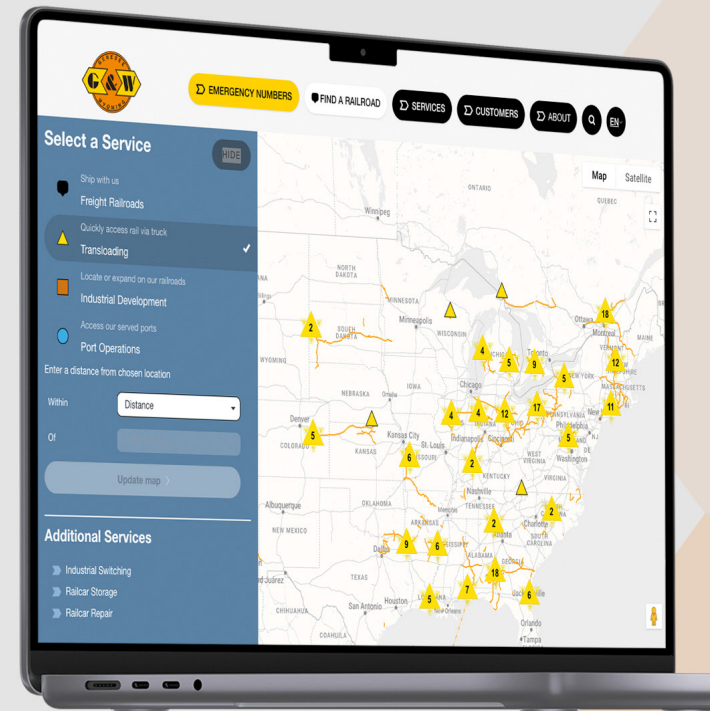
G&W

EMERGENCY NUMBERS FIND A RAILROAD SERVICES CUSTOMERS ABOUT EN

Select a Service

HIDE

Ship with us
Freight Railroads

Quickly access rail via truck
Transloading

Locate or expand on our railroads
Industrial Development

Access our served ports
Port Operations

Enter a distance from chosen location

Within Distance

Of

Update map

Additional Services

Industrial Switching
Railcar Storage
Railcar Repair

Map Satellite

ONTARIO
QUEBEC
Winnipeg
NORTH DAKOTA
MINNESOTA
Minneapolis
WISCONSIN
SOUTH DAKOTA
WYOMING
NEBRASKA
Omaha
Chicago
Toronto
Ottawa
MAINE
VERMONT
NEW YORK
MASSACHUSETTS
New York
PENNSYLVANIA
Philadelphia
NJ
Washington
WEST VIRGINIA
VIRGINIA
KENTUCKY
Indianapolis
Cincinnati
INDIANA
OHIO
Denver
COLORADO
KANSAS
Kansas City
St. Louis
MISSOURI
Nashville
TENNESSEE
Charlotte
NORTH CAROLINA
SOUTH CAROLINA
OKLAHOMA
ARKANSAS
Albuquerque
NEW MEXICO
Dallas
TEXAS
MISSISSIPPI
ALABAMA
GEORGIA
Ciudad Juárez
CHIHUAHUA
San Antonio
Houston
New Orleans
Orlando
Tampa
COAHUILA

2 18 4 5 9 12 5 4 4 12 17 11 5 5 6 2 2 2 9 6 18 7 5 6